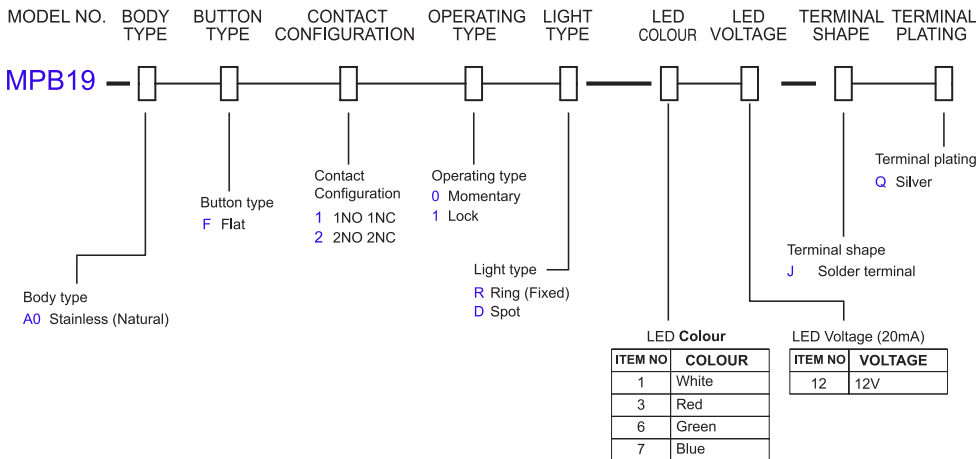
MODEL NO. BODY TYPE BUTTON TYPE CONTACT CONFIGURATION OPERATING TYPE LIGHT TYPE LED COLOUR LED VOLTAGE TERMINAL SHAPE TERMINAL PLATING

MPB19

Terminal plating
Q Silver

Button type
F Flat

Contact Configuration
1 1NO 1NC
2 2NO 2NC

Operating type
0 Momentary
1 Lock

Terminal shape
J Solder terminal

Light type
R Ring (Fixed)
D Spot

Body type
A0 Stainless (Natural)

LED Colour

| ITEM NO | COLOUR |
|---|---|
| 1 | White |
| 3 | Red |
| 6 | Green |
| 7 | Blue |

LED Voltage (20mA)

| ITEM NO | VOLTAGE |
|---|---|
| 12 | 12V |